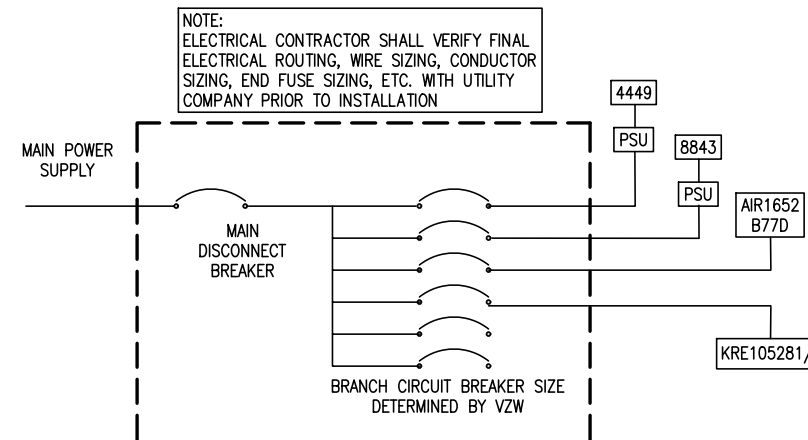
NOTE:
ELECTRICAL CONTRACTOR SHALL VERIFY FINAL ELECTRICAL ROUTING, WIRE SIZING, CONDUCTOR SIZING, END FUSE SIZING, ETC. WITH UTILITY COMPANY PRIOR TO INSTALLATION

MAIN POWER SUPPLY

MAIN DISCONNECT BREAKER

4449
PSU

8843
PSU

AIR1652
B77D

KRE105281/

BRANCH CIRCUIT BREAKER SIZE DETERMINED BY VZW